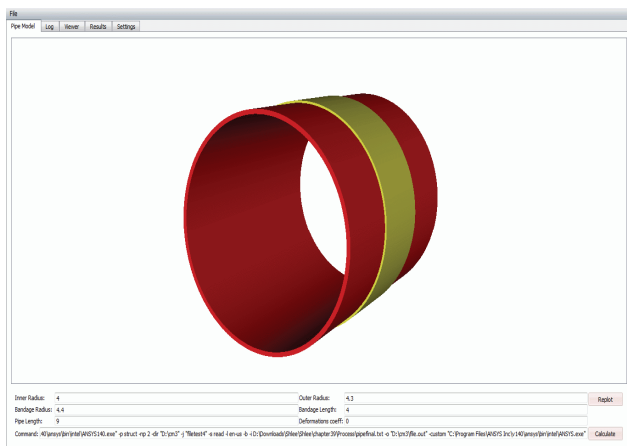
File
Pipe Model Log Viewer Results Settings

Inner Radius: 4
Outer Radius: 4.3
Replot
Bandage Radius: 4.4
Bandage Length: 4
Pipe Length: 9
Deformations coeff: 0
Command: .40\ansys\bin\intel\ANSYS140.exe" -p struct -np 2 -dir "D:\pn3" -j "filetest4" -s read -l en-us -b -i D:\Downloads\$hlee\$hlee\chapter39\Process\pipefinal.txt -o "D:\pn3\file.out" -custom "C:\Program Files\ANSYS Inc\v140\ansys\bin\intel\ANSYS.exe"
Calculate